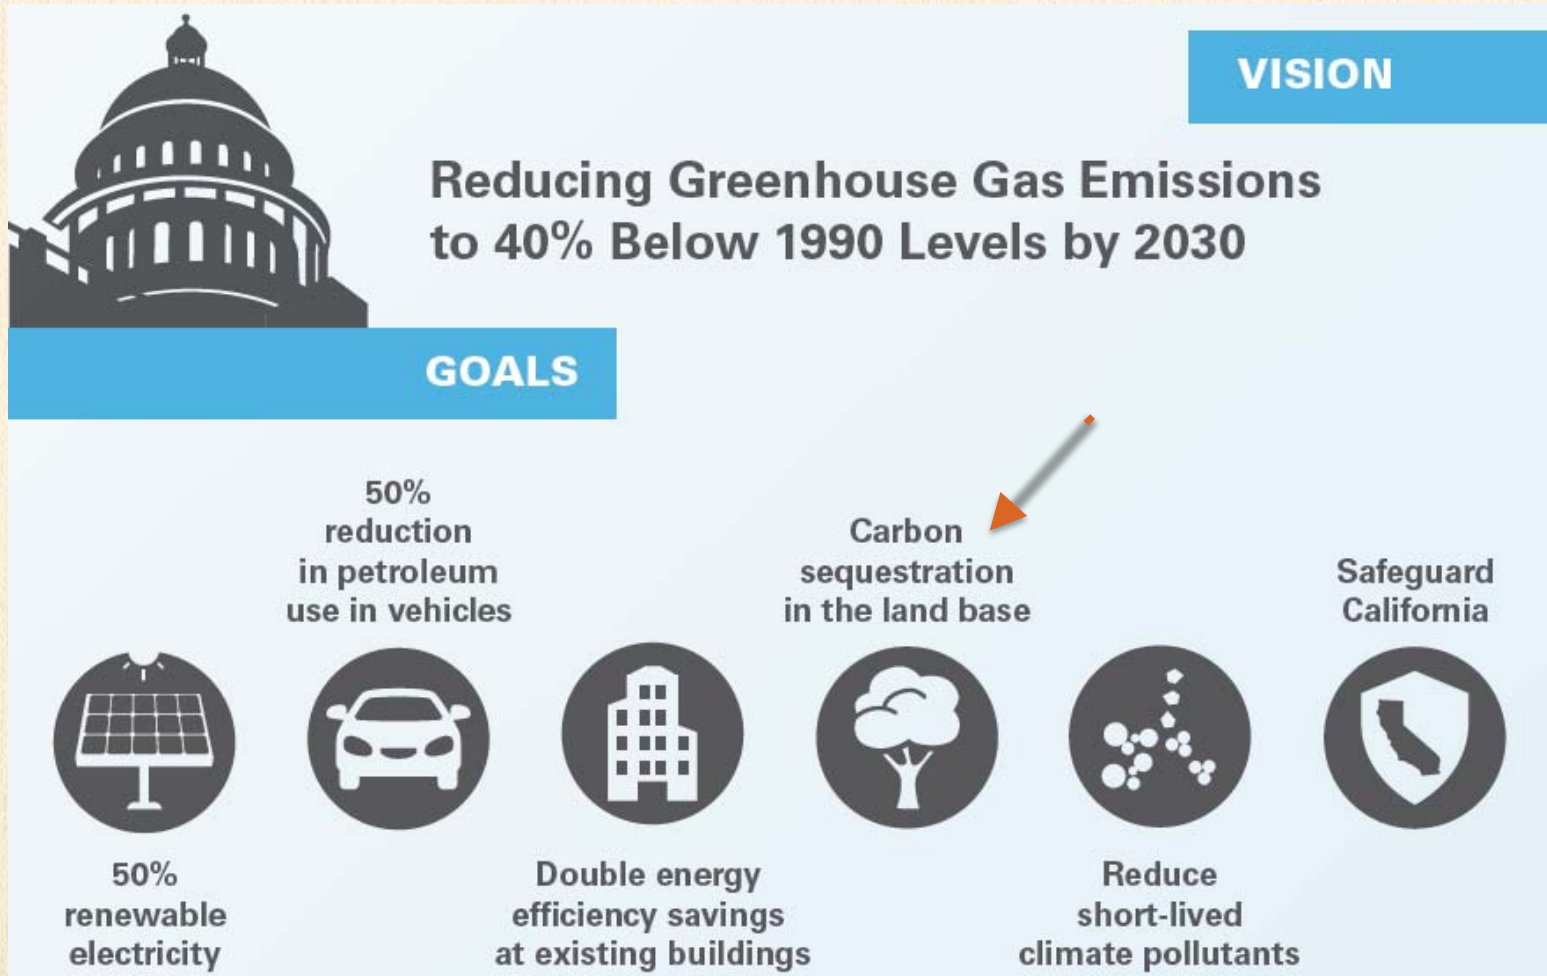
VISION

Reducing Greenhouse Gas Emissions to 40% Below 1990 Levels by 2030

GOALS

50% reduction in petroleum use in vehicles

Carbon sequestration in the land base

Safeguard California

50% renewable electricity

Double energy efficiency savings at existing buildings

Reduce short-lived climate pollutants